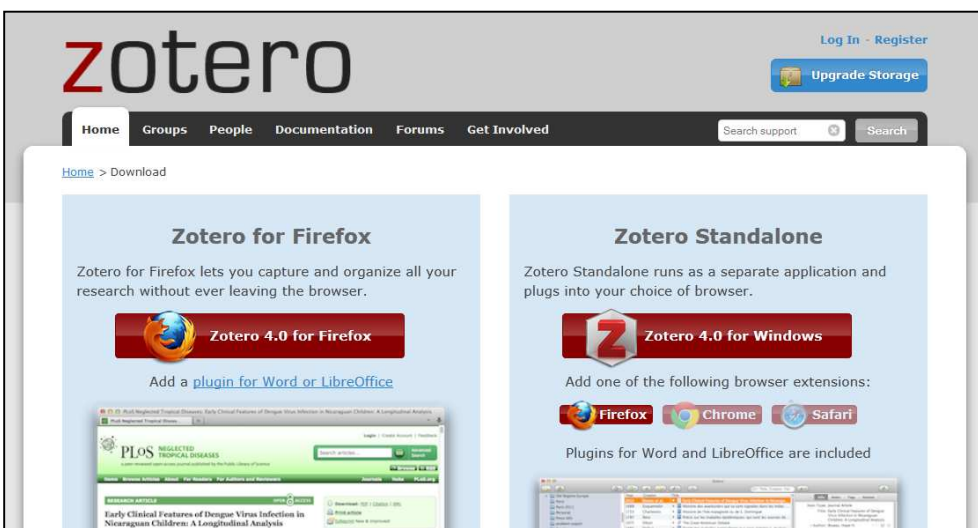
zotero

Log In - Register

Upgrade Storage

Home Groups People Documentation Forums Get Involved

Search support

Search

Home > Download

Zotero for Firefox

Zotero for Firefox lets you capture and organize all your research without ever leaving the browser.

Zotero 4.0 for Firefox

Add a plugin for Word or LibreOffice

PLoS NEGLECTED TROPICAL DISEASES

Early Clinical Features of Dengue Virus Infection in Nicaraguan Children: A Longitudinal Analysis

Zotero Standalone

Zotero Standalone runs as a separate application and plugs into your choice of browser.

Zotero 4.0 for Windows

Add one of the following browser extensions:

Firefox Chrome Safari

Plugins for Word and LibreOffice are included